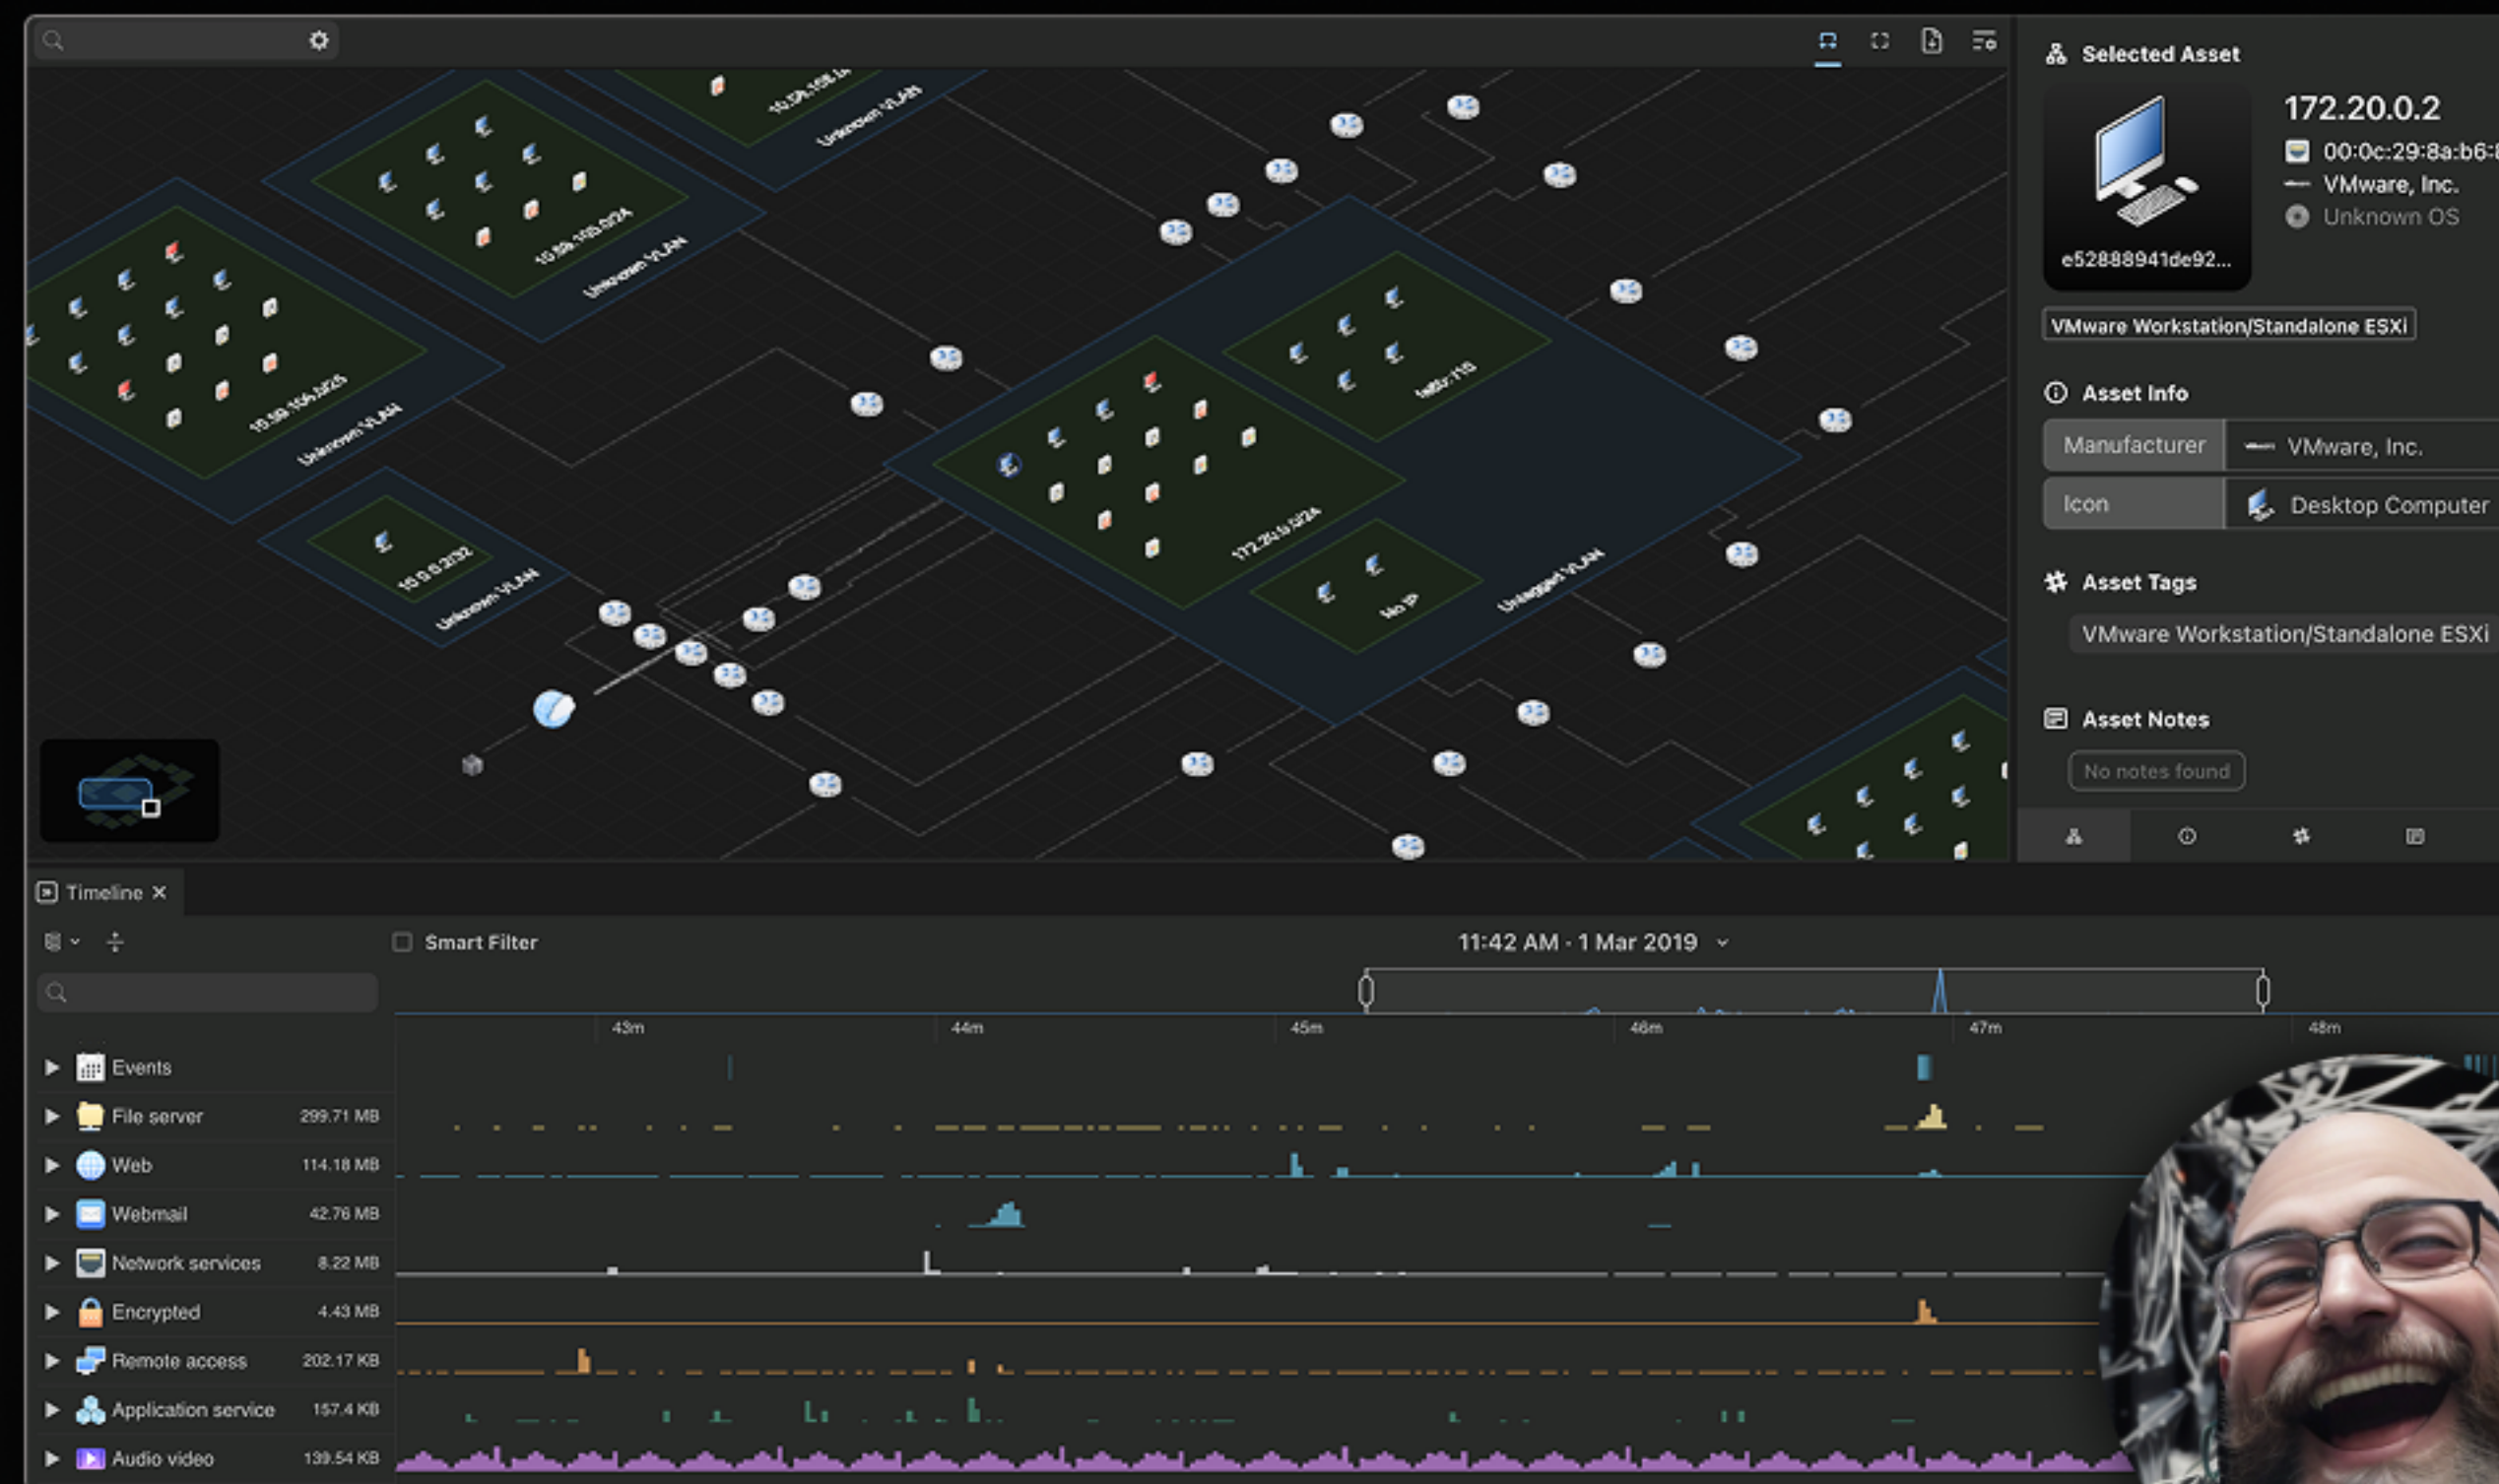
Selected Asset

172.20.0.2
00:0c:29:8a:b6:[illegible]
VMware, Inc.
Unknown OS

e52888941de92...

VMware Workstation/Standalone ESXi

Asset Info

| Manufacturer | VMware, Inc. |
|---|---|
| Icon | Desktop Computer |

Asset Tags

VMware Workstation/Standalone ESXi

Asset Notes

No notes found

Unknown VLAN
Unknown VLAN
Unknown VLAN
Unknown VLAN
172.20.0.0/24
Untagged VLAN
No IP

Timeline ×

Smart Filter

11:42 AM · 1 Mar 2019

43m 44m 45m 46m 47m 48m

| Events | |
|---|---|
| File server | 299.71 MB |
| Web | 114.18 MB |
| Webmail | 42.76 MB |
| Network services | 8.22 MB |
| Encrypted | 4.43 MB |
| Remote access | 202.17 KB |
| Application service | 157.4 KB |
| Audio video | 139.54 KB |